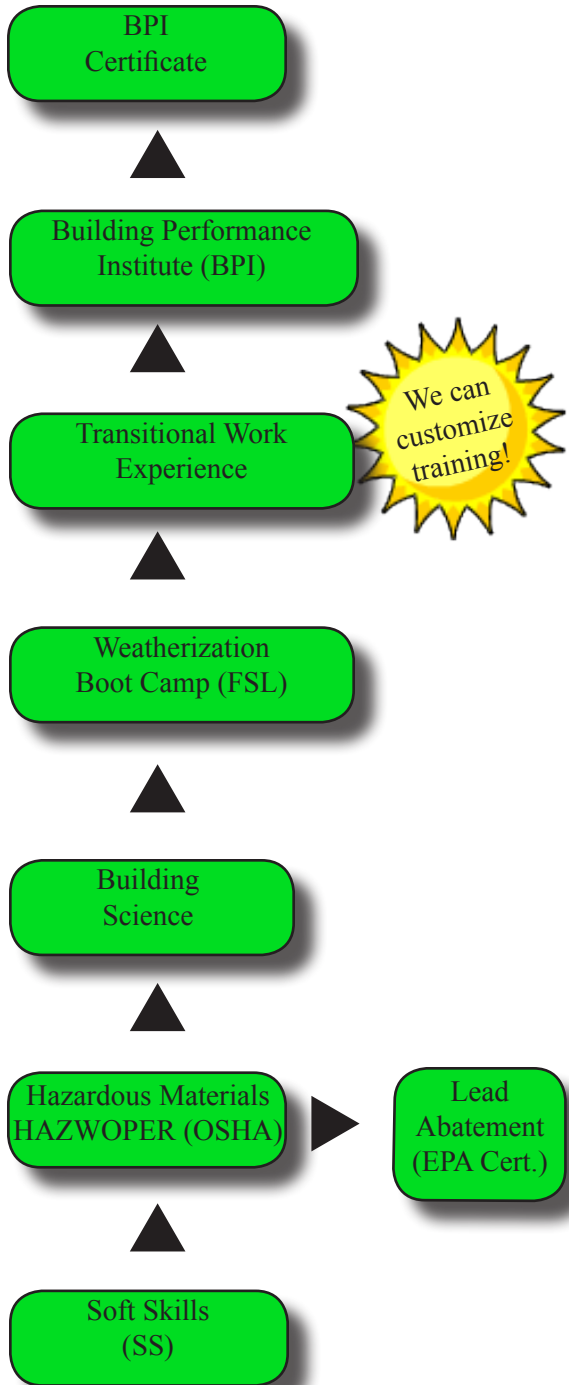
BPI Certificate

Building Performance Institute (BPI)

Transitional Work Experience

We can customize training!

Weatherization Boot Camp (FSL)

Building Science

Hazardous Materials HAZWOPER (OSHA)

Lead Abatement (EPA Cert.)

Soft Skills (SS)